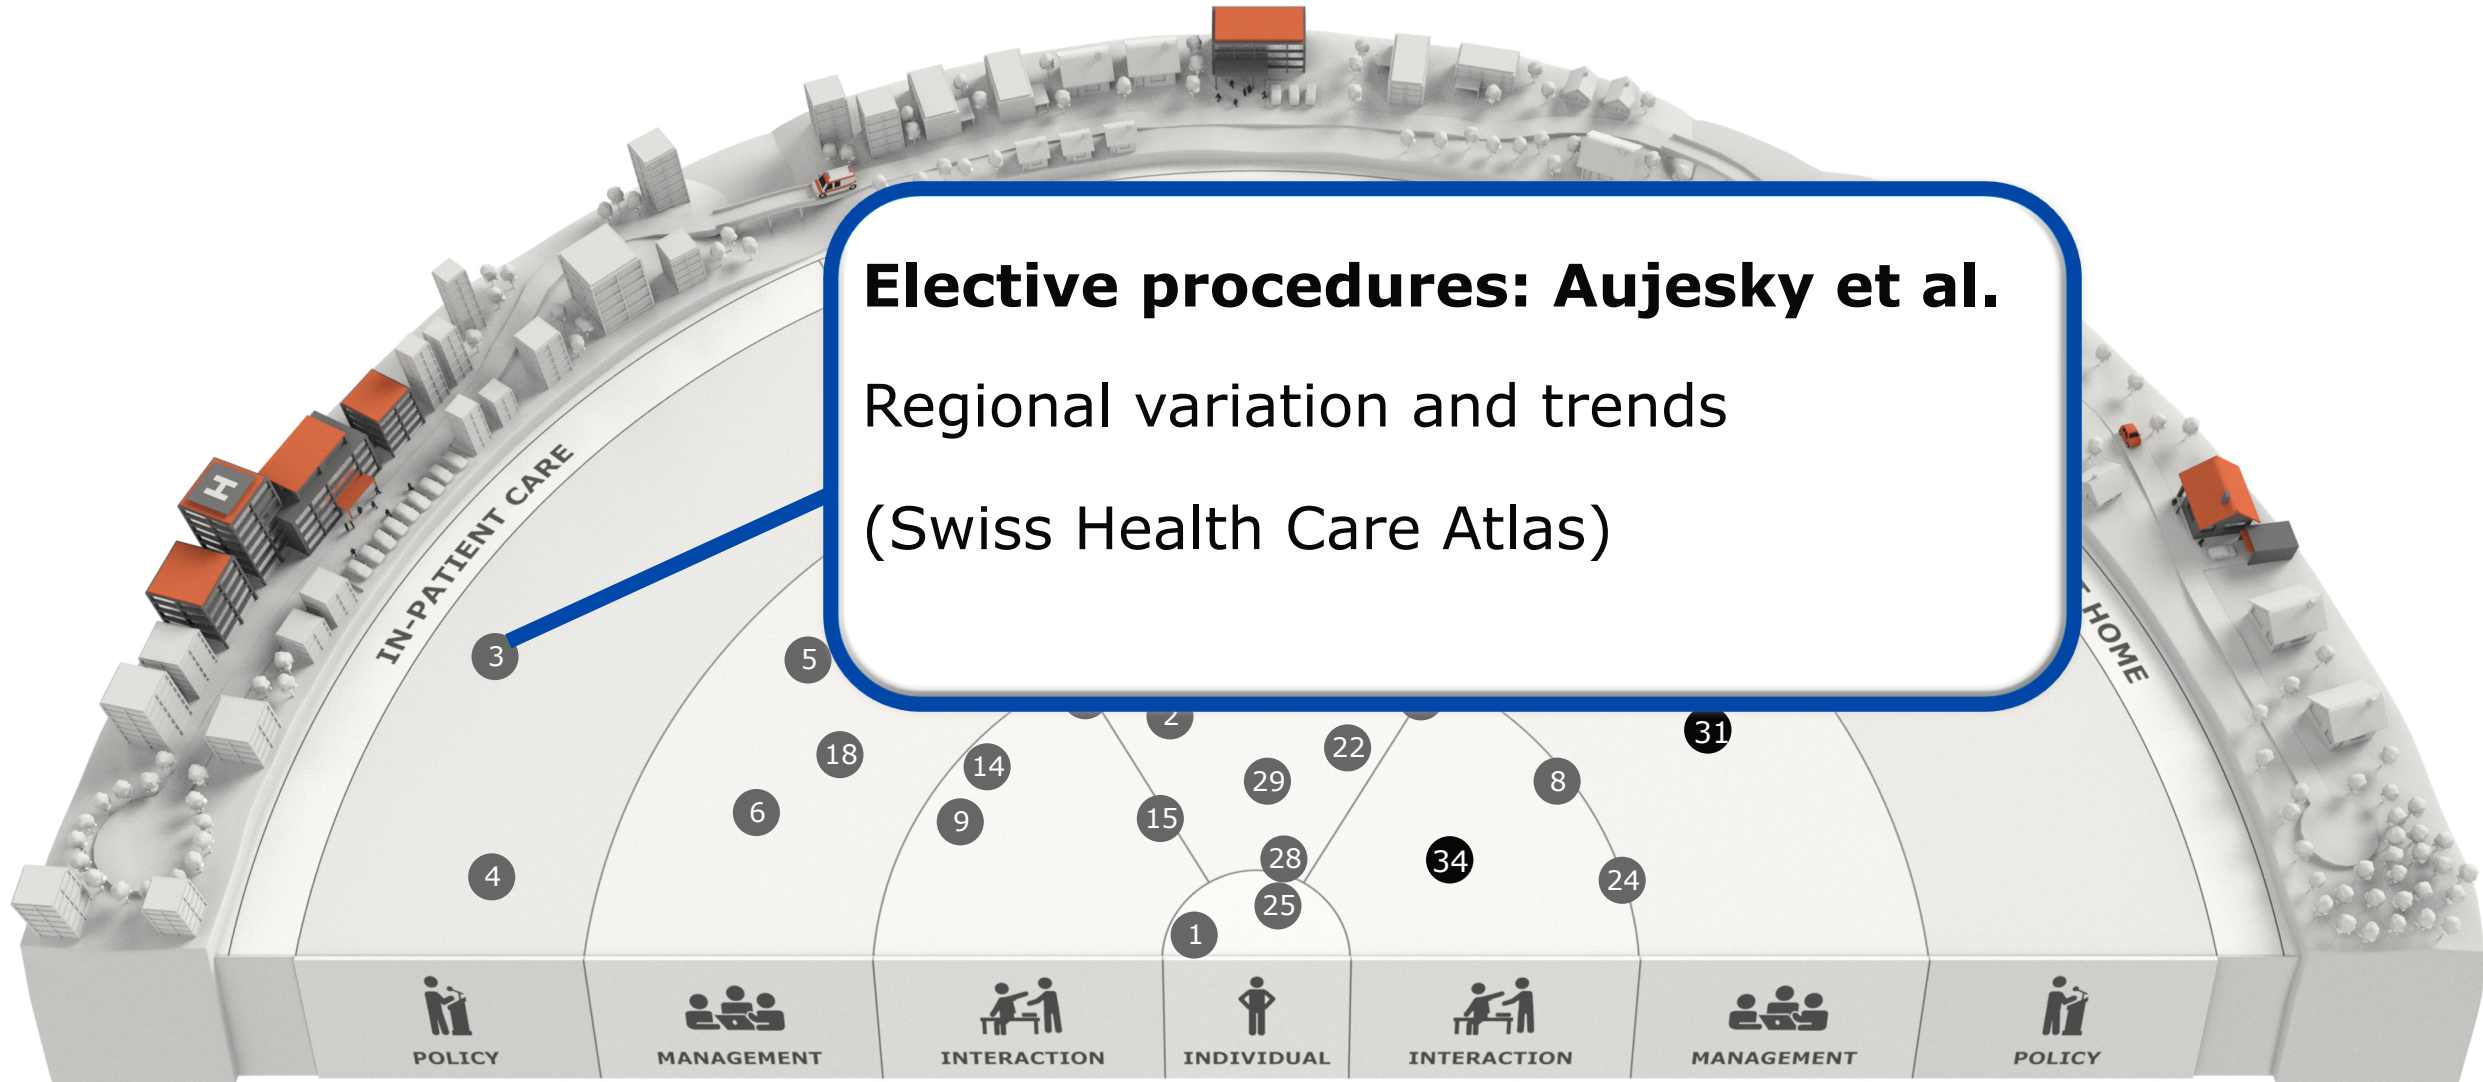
**Elective procedures: Aujesky et al.**

Regional variation and trends

(Swiss Health Care Atlas)

IN-PATIENT CARE

HOME

3
5
2
22
31
18
14
29
8
6
9
15
28
34
24
4
25
1

POLICY
MANAGEMENT
INTERACTION
INDIVIDUAL
INTERACTION
MANAGEMENT
POLICY